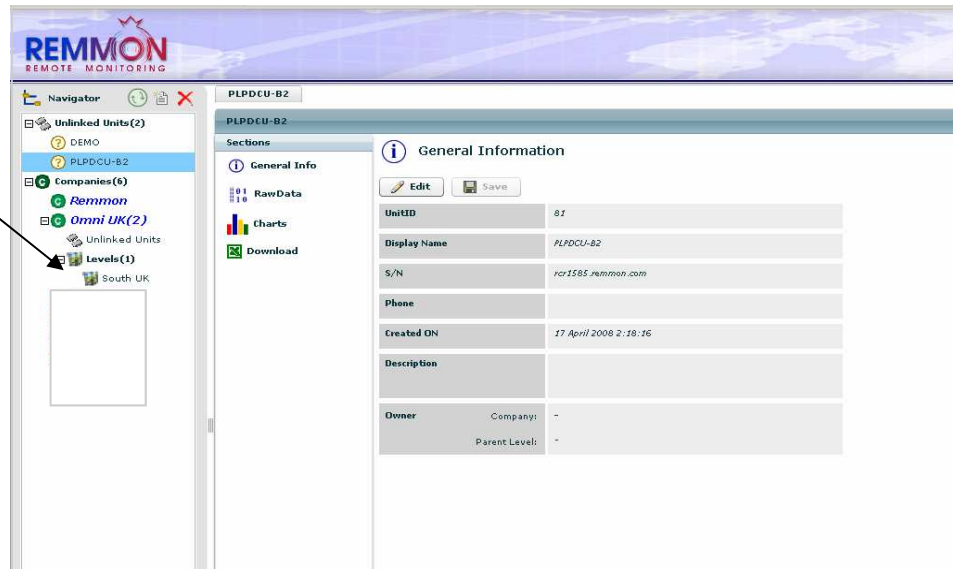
REMMON
REMOTE MONITORING

Navigator

Unlinked Units(2)
DEMO
PLPDCU-B2
Companies(6)
Remmon
Omni UK(2)
Unlinked Units
Levels(1)
South UK

PLPDCU-B2

PLPDCU-B2

Sections
General Info
RawData
Charts
Download

General Information

Edit
Save

| UnitID | 81 |
|---|---|
| Display Name | PLPDCU-B2 |
| S/N | rcr1585.remmon.com |
| Phone | |
| Created ON | 17 April 2008 2:18:16 |
| Description | |
| Owner Company: | - |
| Parent Level: | - |